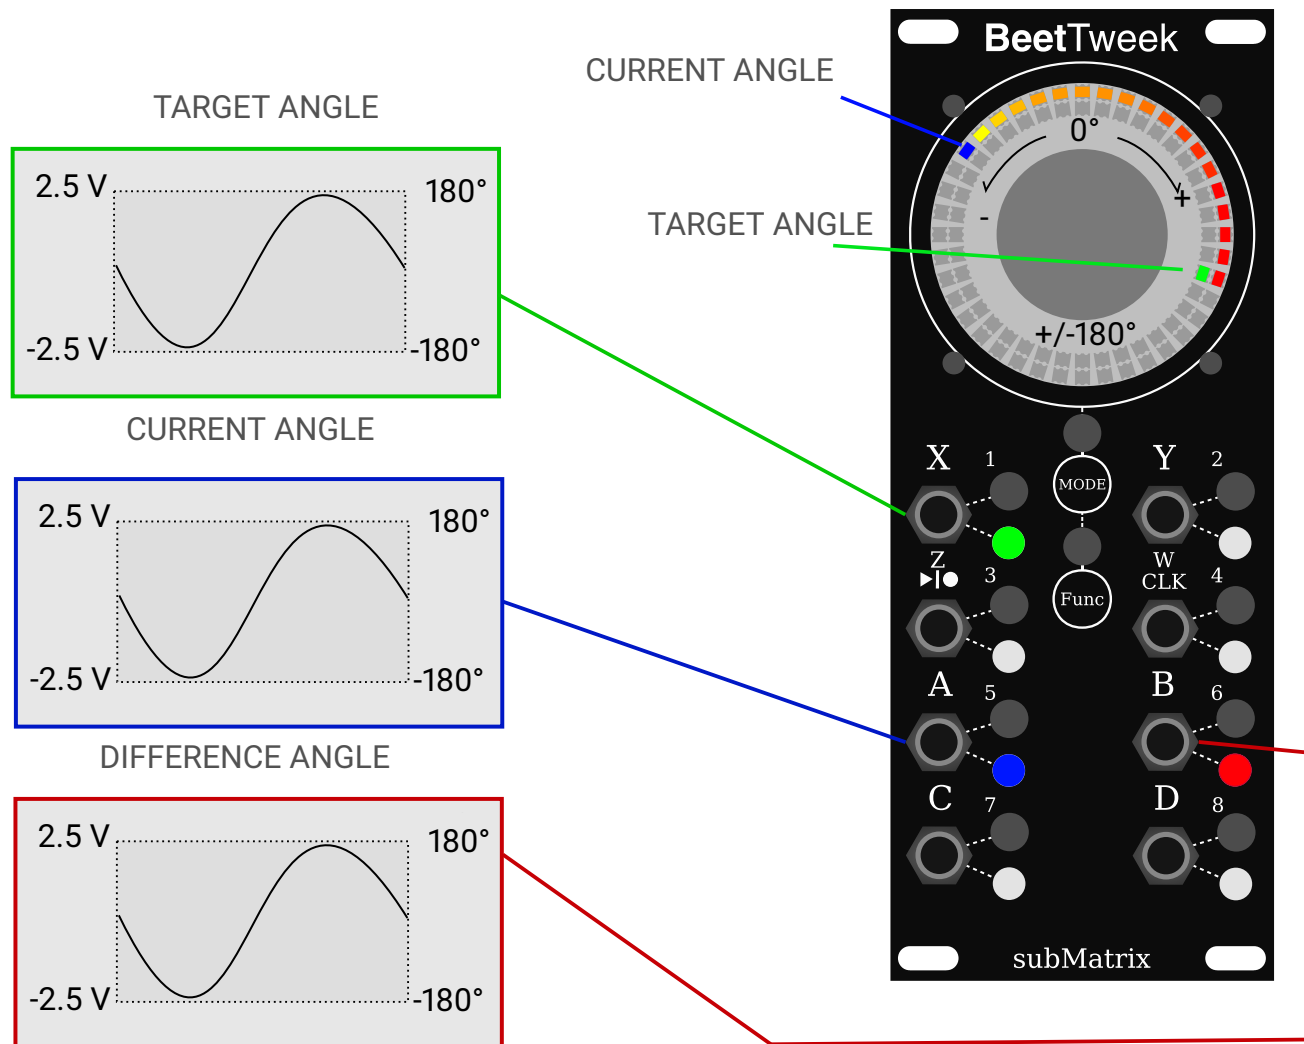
TARGET ANGLE

2.5 V
180°
-2.5 V
-180°

CURRENT ANGLE

2.5 V
180°
-2.5 V
-180°

DIFFERENCE ANGLE

2.5 V
180°
-2.5 V
-180°

CURRENT ANGLE

TARGET ANGLE

BeetTweek

0°
-
+
+/-180°

X 1
MODE
Y 2
Z 3
Func
W CLK 4
A 5
B 6
C 7
D 8

subMatrix